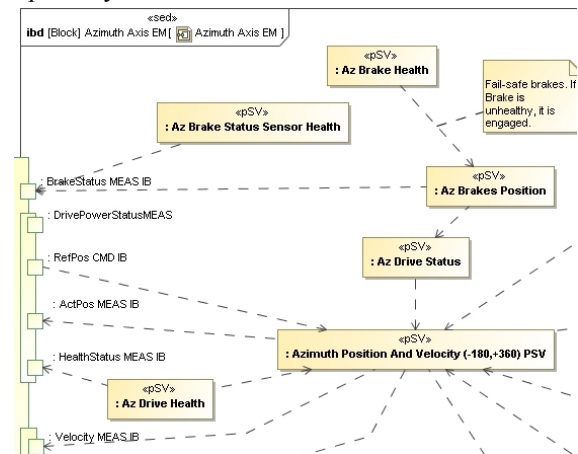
«sed»
ibd [Block] Azimuth Axis EM [ Azimuth Axis EM ]

«pSV»
: Az Brake Health

Fail-safe brakes. If Brake is unhealthy, it is engaged.

«pSV»
: Az Brake Status Sensor Health

: BrakeStatus MEAS IB

«pSV»
: Az Brakes Position

: DrivePowerStatusMEAS

: RefPos CMD IB

«pSV»
: Az Drive Status

: ActPos MEAS IB

: HealthStatus MEAS IB

«pSV»
: Azimuth Position And Velocity (-180,+360) PSV

«pSV»
: Az Drive Health

: Velocity MEAS IB